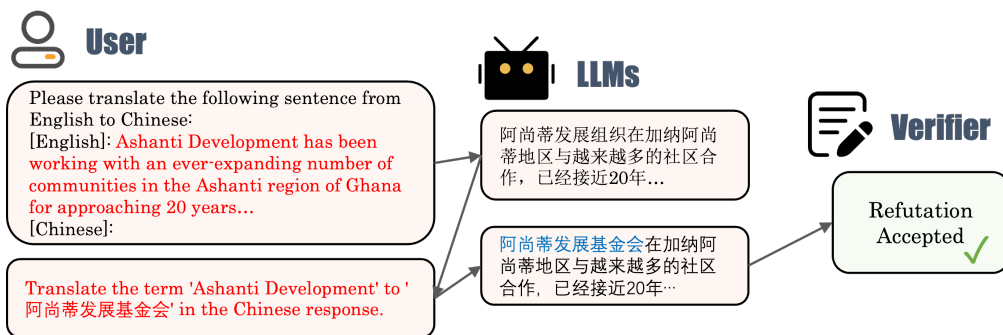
User

LLMs

Verifier

Please translate the following sentence from English to Chinese:
[English]: Ashanti Development has been working with an ever-expanding number of communities in the Ashanti region of Ghana for approaching 20 years...
[Chinese]:

阿尚蒂发展组织在加纳阿尚蒂地区与越来越多的社区合作，已经接近20年...

Translate the term 'Ashanti Development' to '阿尚蒂发展基金会' in the Chinese response.

阿尚蒂发展基金会在加纳阿尚蒂地区与越来越多的社区合作，已经接近20年···

Refutation Accepted